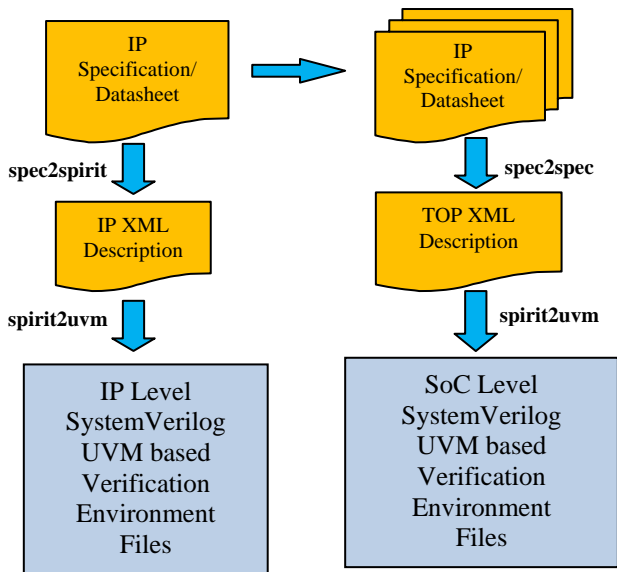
IP Specification/ Datasheet

spec2spirit

IP XML Description

spirit2uvm

IP Level SystemVerilog UVM based Verification Environment Files

IP Specification/ Datasheet

spec2spec

TOP XML Description

spirit2uvm

SoC Level SystemVerilog UVM based Verification Environment Files